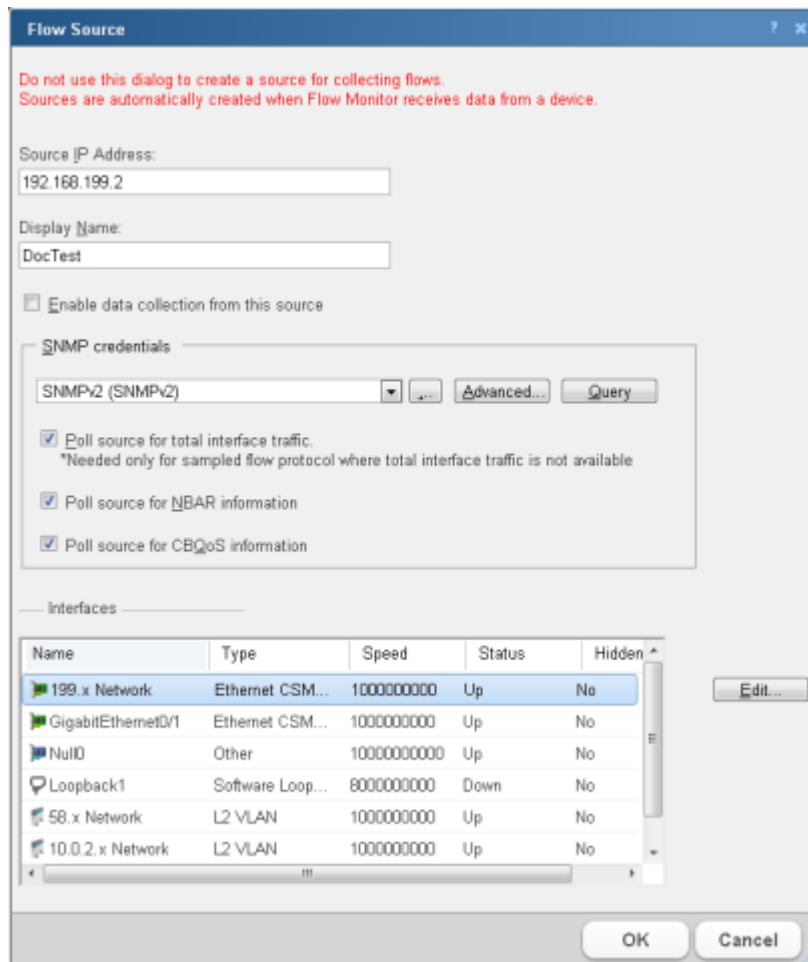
Flow Source ? ×

Do not use this dialog to create a source for collecting flows.
Sources are automatically created when Flow Monitor receives data from a device.

Source IP Address:
192.168.199.2

Display Name:
DocTest

Enable data collection from this source

SNMP credentials

SNMPv2 (SNMPv2) ... Advanced... Query

Poll source for total interface traffic.
*Needed only for sampled flow protocol where total interface traffic is not available

Poll source for NBAR information

Poll source for CBQoS information

Interfaces

| Name | Type | Speed | Status | Hidden |
|---|---|---|---|---|
| 199.x Network | Ethernet CSM... | 1000000000 | Up | No |
| GigabitEthernet0/1 | Ethernet CSM... | 1000000000 | Up | No |
| Null0 | Other | 10000000000 | Up | No |
| Loopback1 | Software Loop... | 8000000000 | Down | No |
| 58.x Network | L2 VLAN | 1000000000 | Up | No |
| 10.0.2.x Network | L2 VLAN | 1000000000 | Up | No |

Edit...

OK Cancel